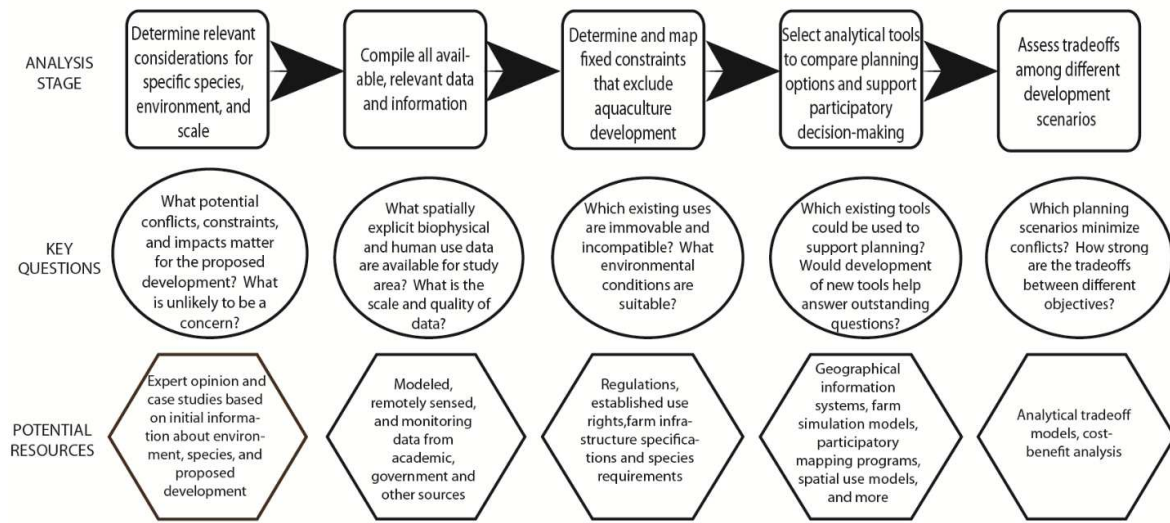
ANALYSIS STAGE

Determine relevant considerations for specific species, environment, and scale

Compile all available, relevant data and information

Determine and map fixed constraints that exclude aquaculture development

Select analytical tools to compare planning options and support participatory decision-making

Assess tradeoffs among different development scenarios

KEY QUESTIONS

What potential conflicts, constraints, and impacts matter for the proposed development? What is unlikely to be a concern?

What spatially explicit biophysical and human use data are available for study area? What is the scale and quality of data?

Which existing uses are immovable and incompatible? What environmental conditions are suitable?

Which existing tools could be used to support planning? Would development of new tools help answer outstanding questions?

Which planning scenarios minimize conflicts? How strong are the tradeoffs between different objectives?

POTENTIAL RESOURCES

Expert opinion and case studies based on initial information about environment, species, and proposed development

Modeled, remotely sensed, and monitoring data from academic, government and other sources

Regulations, established use rights,farm infrastructure specifications and species requirements

Geographical information systems, farm simulation models, participatory mapping programs, spatial use models, and more

Analytical tradeoff models, cost-benefit analysis